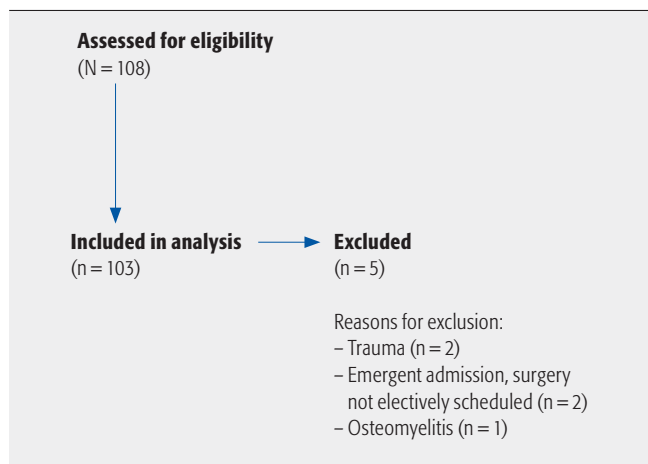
Assessed for eligibility
(N = 108)

Included in analysis
(n = 103)

Excluded
(n = 5)

Reasons for exclusion:
– Trauma (n = 2)
– Emergent admission, surgery not electively scheduled (n = 2)
– Osteomyelitis (n = 1)